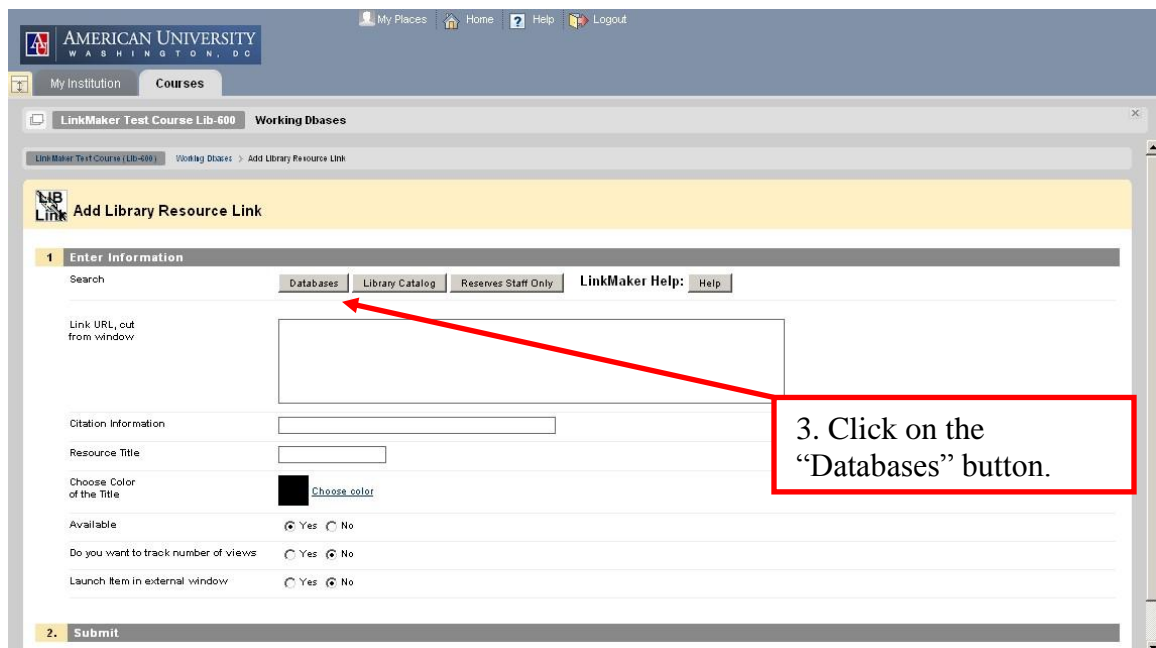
AU AMERICAN UNIVERSITY WASHINGTON, DC

My Places Home Help Logout

My Institution Courses

LinkMaker Test Course Lib-600 Working Dbases

LinkMaker Test Course (Lib-600) Working Dbases > Add Library Resource Link

LIB Link Add Library Resource Link

1 Enter Information

Search Databases Library Catalog Reserves Staff Only LinkMaker Help: Help

Link URL, cut from window

Citation Information

Resource Title

Choose Color of the Title Choose color

Available Yes No

Do you want to track number of views Yes No

Launch Item in external window Yes No

2. Submit

3. Click on the “Databases” button.